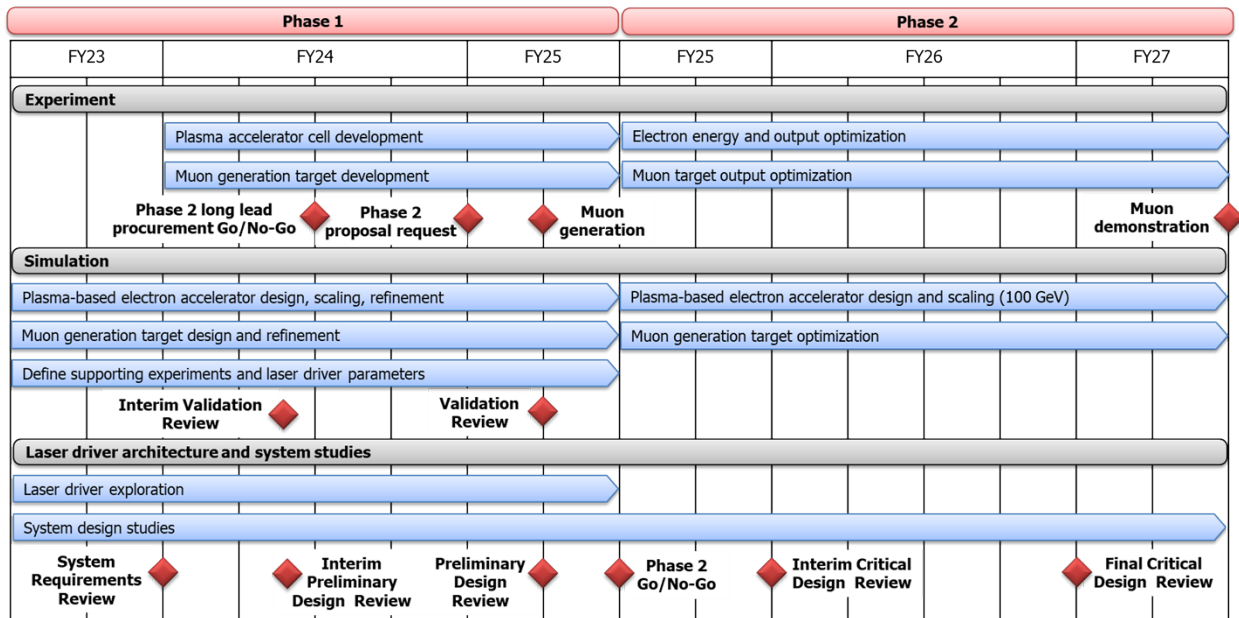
Phase 1

Phase 2

FY23

FY24

FY25

FY25

FY26

FY27

Experiment

Plasma accelerator cell development

Electron energy and output optimization

Muon generation target development

Muon target output optimization

Phase 2 long lead procurement Go/No-Go

Phase 2 proposal request

Muon generation

Muon demonstration

Simulation

Plasma-based electron accelerator design, scaling, refinement

Plasma-based electron accelerator design and scaling (100 GeV)

Muon generation target design and refinement

Muon generation target optimization

Define supporting experiments and laser driver parameters

Interim Validation Review

Validation Review

Laser driver architecture and system studies

Laser driver exploration

System design studies

System Requirements Review

Interim Preliminary Design Review

Preliminary Design Review

Phase 2 Go/No-Go

Interim Critical Design Review

Final Critical Design Review